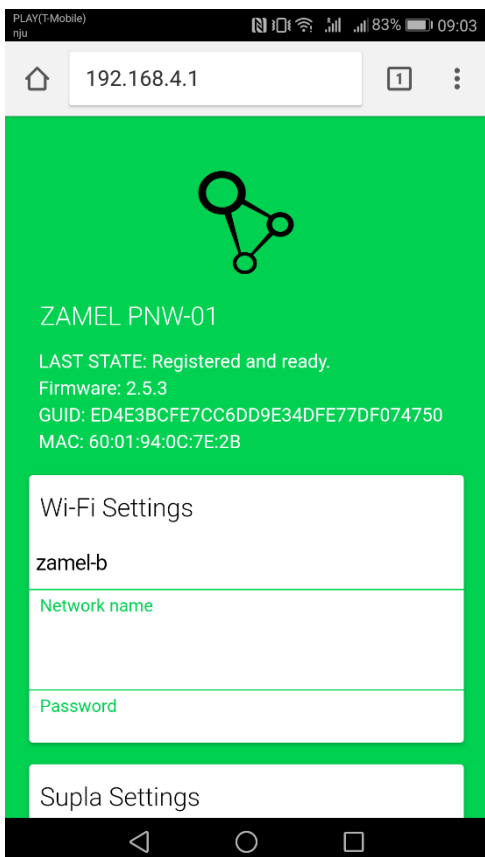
PLAY(T-Mobile)
nju
83% 09:03

192.168.4.1

1

ZAMEL PNW-01

LAST STATE: Registered and ready.
Firmware: 2.5.3
GUID: ED4E3BCFE7CC6DD9E34DFE77DF074750
MAC: 60:01:94:0C:7E:2B

Wi-Fi Settings

zamel-b

Network name

Password

Supla Settings